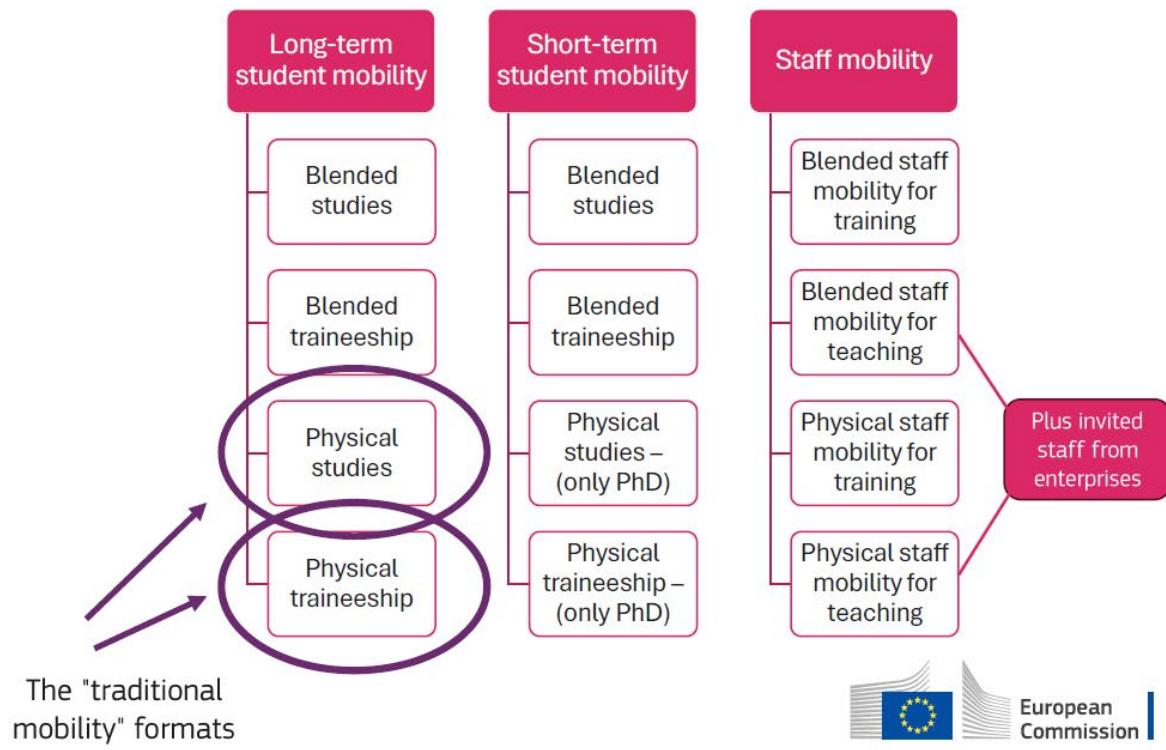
Long-term student mobility

Blended studies

Blended traineeship

Physical studies

Physical traineeship

Short-term student mobility

Blended studies

Blended traineeship

Physical studies – (only PhD)

Physical traineeship – (only PhD)

Staff mobility

Blended staff mobility for training

Blended staff mobility for teaching

Physical staff mobility for training

Physical staff mobility for teaching

Plus invited staff from enterprises

The "traditional mobility" formats

European Commission